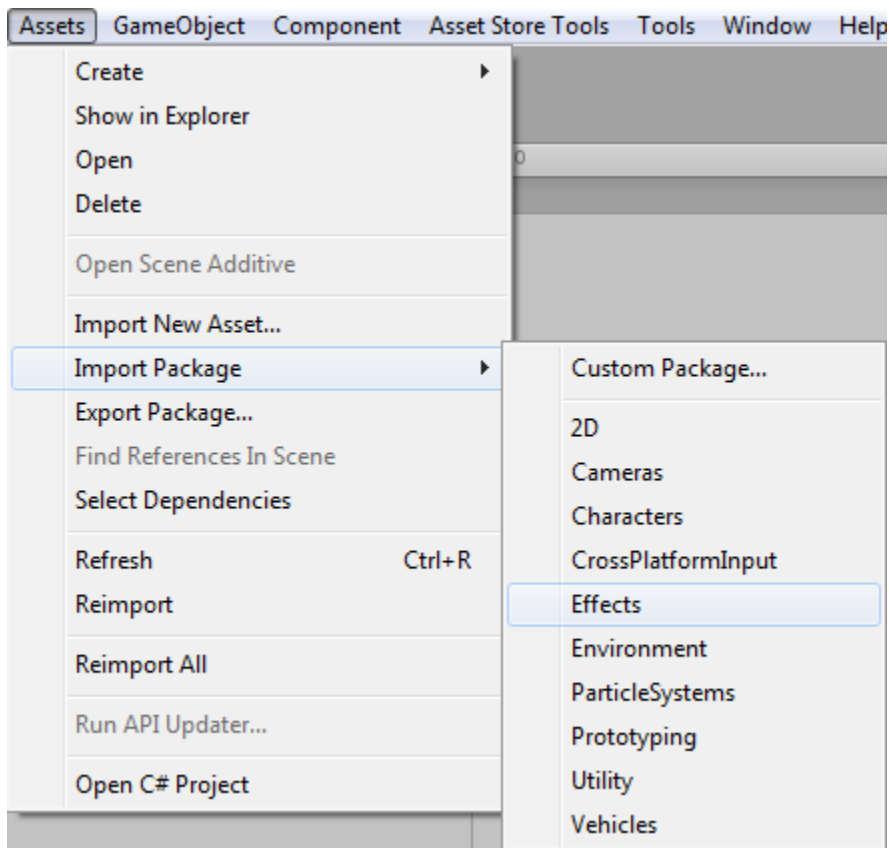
Assets GameObject Component Asset Store Tools Tools Window Help

Create
Show in Explorer
Open
Delete
Open Scene Additive
Import New Asset...
Import Package
Export Package...
Find References In Scene
Select Dependencies
Refresh Ctrl+R
Reimport
Reimport All
Run API Updater...
Open C# Project

Custom Package...
2D
Cameras
Characters
CrossPlatformInput
Effects
Environment
ParticleSystems
Prototyping
Utility
Vehicles